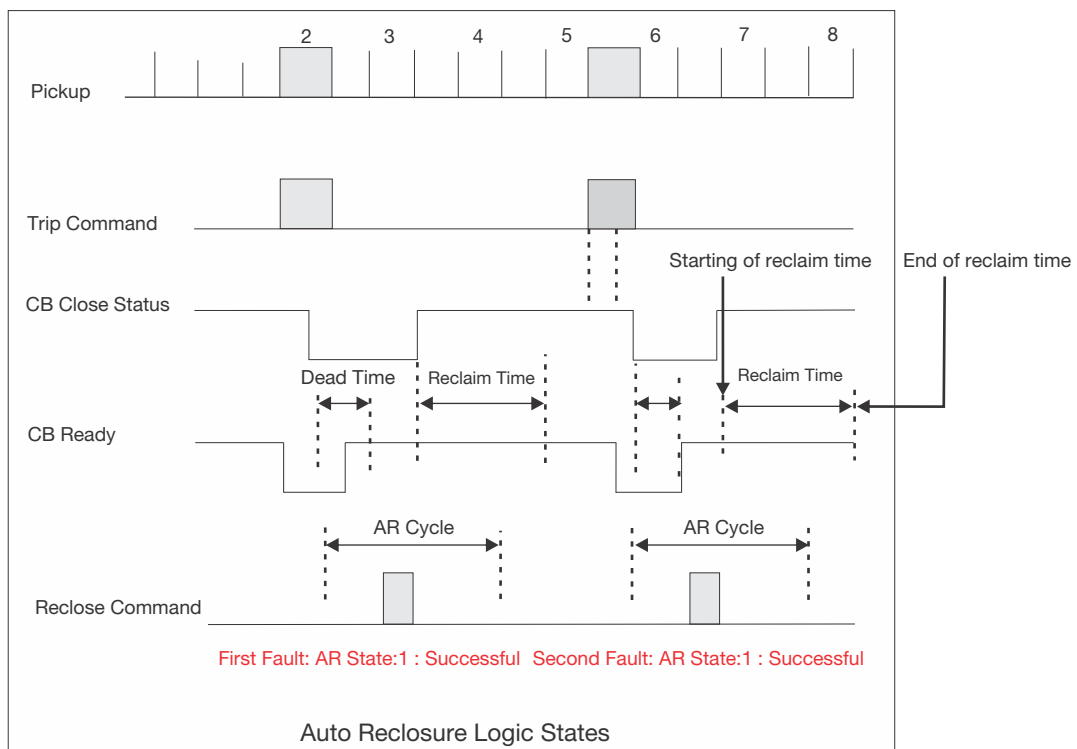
2 3 4 5 6 7 8

Pickup

Trip Command

Starting of reclaim time

End of reclaim time

CB Close Status

Dead Time

Reclaim Time

Reclaim Time

CB Ready

AR Cycle

AR Cycle

Reclose Command

First Fault: AR State:1 : Successful Second Fault: AR State:1 : Successful

Auto Reclosure Logic States